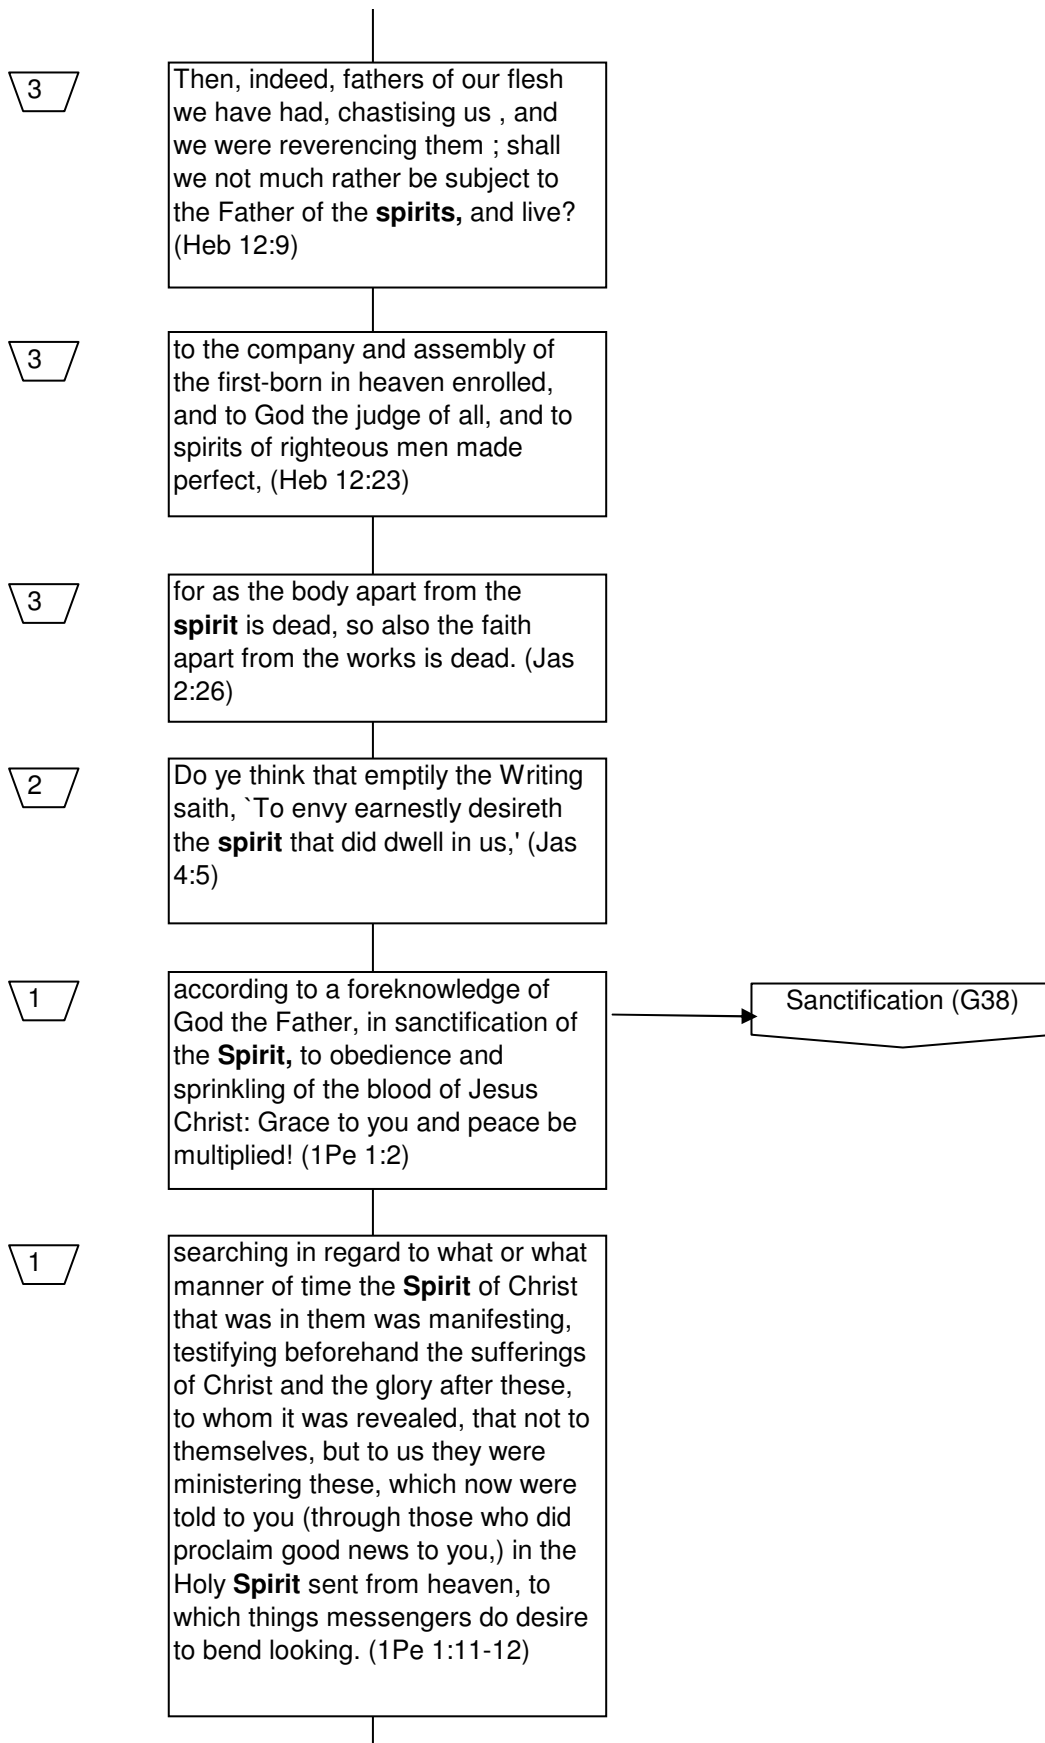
3

Then, indeed, fathers of our flesh we have had, chastising us , and we were reverencing them ; shall we not much rather be subject to the Father of the **spirits,** and live? (Heb 12:9)

3

to the company and assembly of the first-born in heaven enrolled, and to God the judge of all, and to spirits of righteous men made perfect, (Heb 12:23)

3

for as the body apart from the **spirit** is dead, so also the faith apart from the works is dead. (Jas 2:26)

2

Do ye think that emptily the Writing saith, `To envy earnestly desireth the **spirit** that did dwell in us,' (Jas 4:5)

1

according to a foreknowledge of God the Father, in sanctification of the **Spirit,** to obedience and sprinkling of the blood of Jesus Christ: Grace to you and peace be multiplied! (1Pe 1:2)

Sanctification (G38)

1

searching in regard to what or what manner of time the **Spirit** of Christ that was in them was manifesting, testifying beforehand the sufferings of Christ and the glory after these, to whom it was revealed, that not to themselves, but to us they were ministering these, which now were told to you (through those who did proclaim good news to you,) in the Holy **Spirit** sent from heaven, to which things messengers do desire to bend looking. (1Pe 1:11-12)